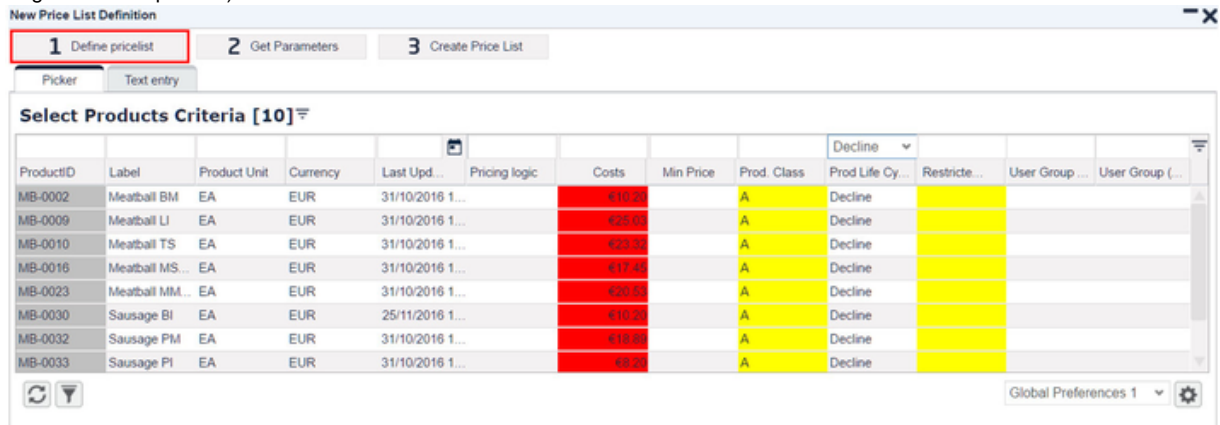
New Price List Definition

1 Define pricelist | 2 Get Parameters | 3 Create Price List

Picker | Text entry

Select Products Criteria [10]

Decline

| ProductID | Label | Product Unit | Currency | Last Upd... | Pricing logic | Costs | Min Price | Prod. Class | Prod Life Cy... | Restricte... | User Group ... | User Group (... |
|---|---|---|---|---|---|---|---|---|---|---|---|---|
| MB-0002 | Meatball BM | EA | EUR | 31/10/2016 1... | | €10.20 | | A | Decline | | | |
| MB-0009 | Meatball LI | EA | EUR | 31/10/2016 1... | | €25.03 | | A | Decline | | | |
| MB-0010 | Meatball TS | EA | EUR | 31/10/2016 1... | | €23.32 | | A | Decline | | | |
| MB-0016 | Meatball MS... | EA | EUR | 31/10/2016 1... | | €17.45 | | A | Decline | | | |
| MB-0023 | Meatball MM... | EA | EUR | 31/10/2016 1... | | €20.53 | | A | Decline | | | |
| MB-0030 | Sausage BI | EA | EUR | 25/11/2016 1... | | €10.20 | | A | Decline | | | |
| MB-0032 | Sausage PM | EA | EUR | 31/10/2016 1... | | €18.89 | | A | Decline | | | |
| MB-0033 | Sausage PI | EA | EUR | 31/10/2016 1... | | €8.20 | | A | Decline | | | |

Global Preferences 1